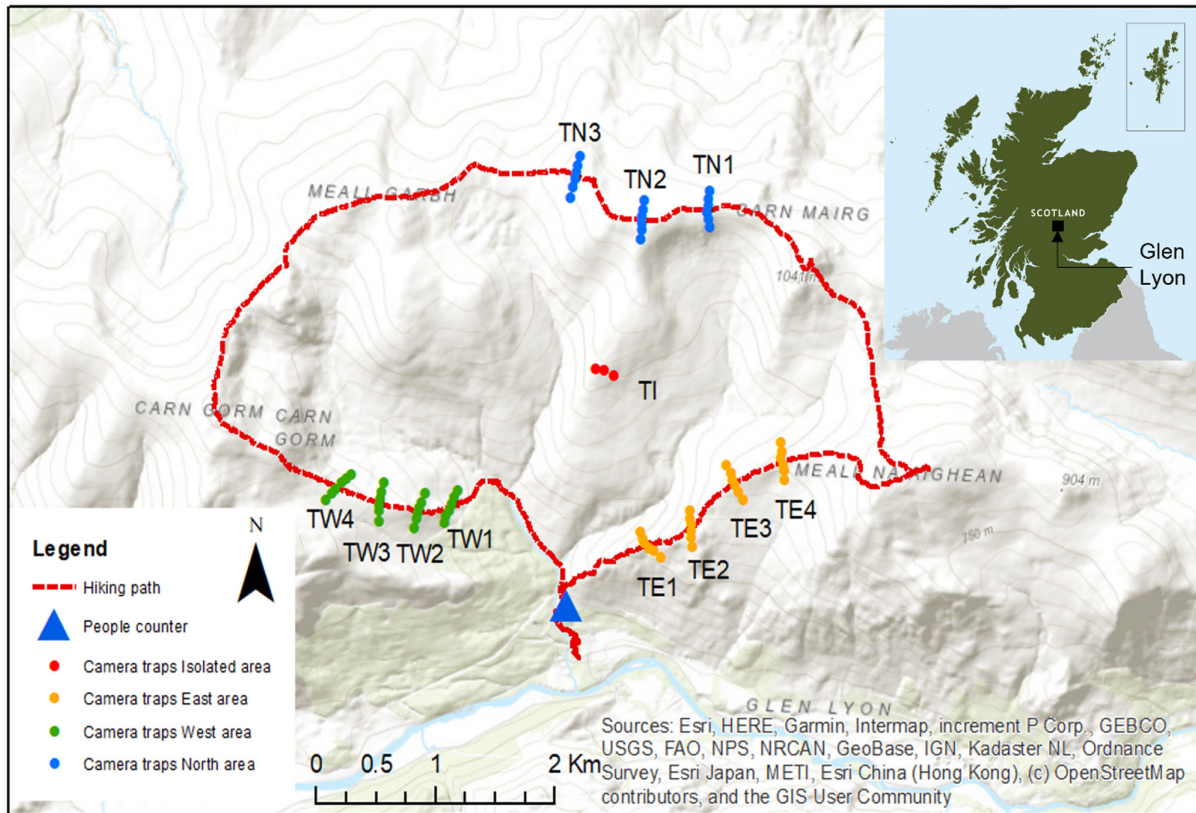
TN3
TN2
TN1
MEALL GARBH
CARN MAIRG
1041m
SCOTLAND
Glen Lyon
TI
CARN GORM CARN GORM
MEALL NA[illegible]IGHEAN
904 m
750 m
TW4
TW3 TW2 TW1
TE1
TE2
TE3
TE4
N
Legend
Hiking path
People counter
Camera traps Isolated area
Camera traps East area
Camera traps West area
Camera traps North area
GLEN LYON
0 0.5 1 2 Km
Sources: Esri, HERE, Garmin, Intermap, increment P Corp., GEBCO, USGS, FAO, NPS, NRCAN, GeoBase, IGN, Kadaster NL, Ordnance Survey, Esri Japan, METI, Esri China (Hong Kong), (c) OpenStreetMap contributors, and the GIS User Community